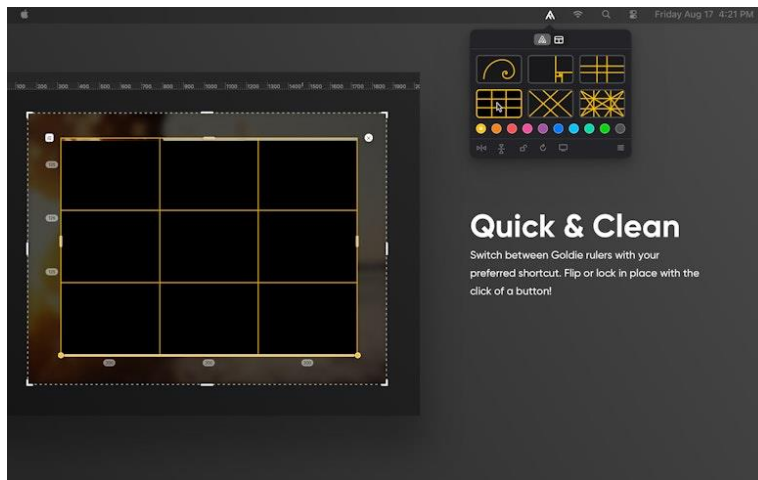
Friday Aug 17 4:21 PM

100 200 300 400 500 600 700 800 900 1000 1100 1200 1300 1400 1500 1600 1700 1800 1900

Quick & Clean

Switch between Goldie rulers with your preferred shortcut. Flip or lock in place with the click of a button!